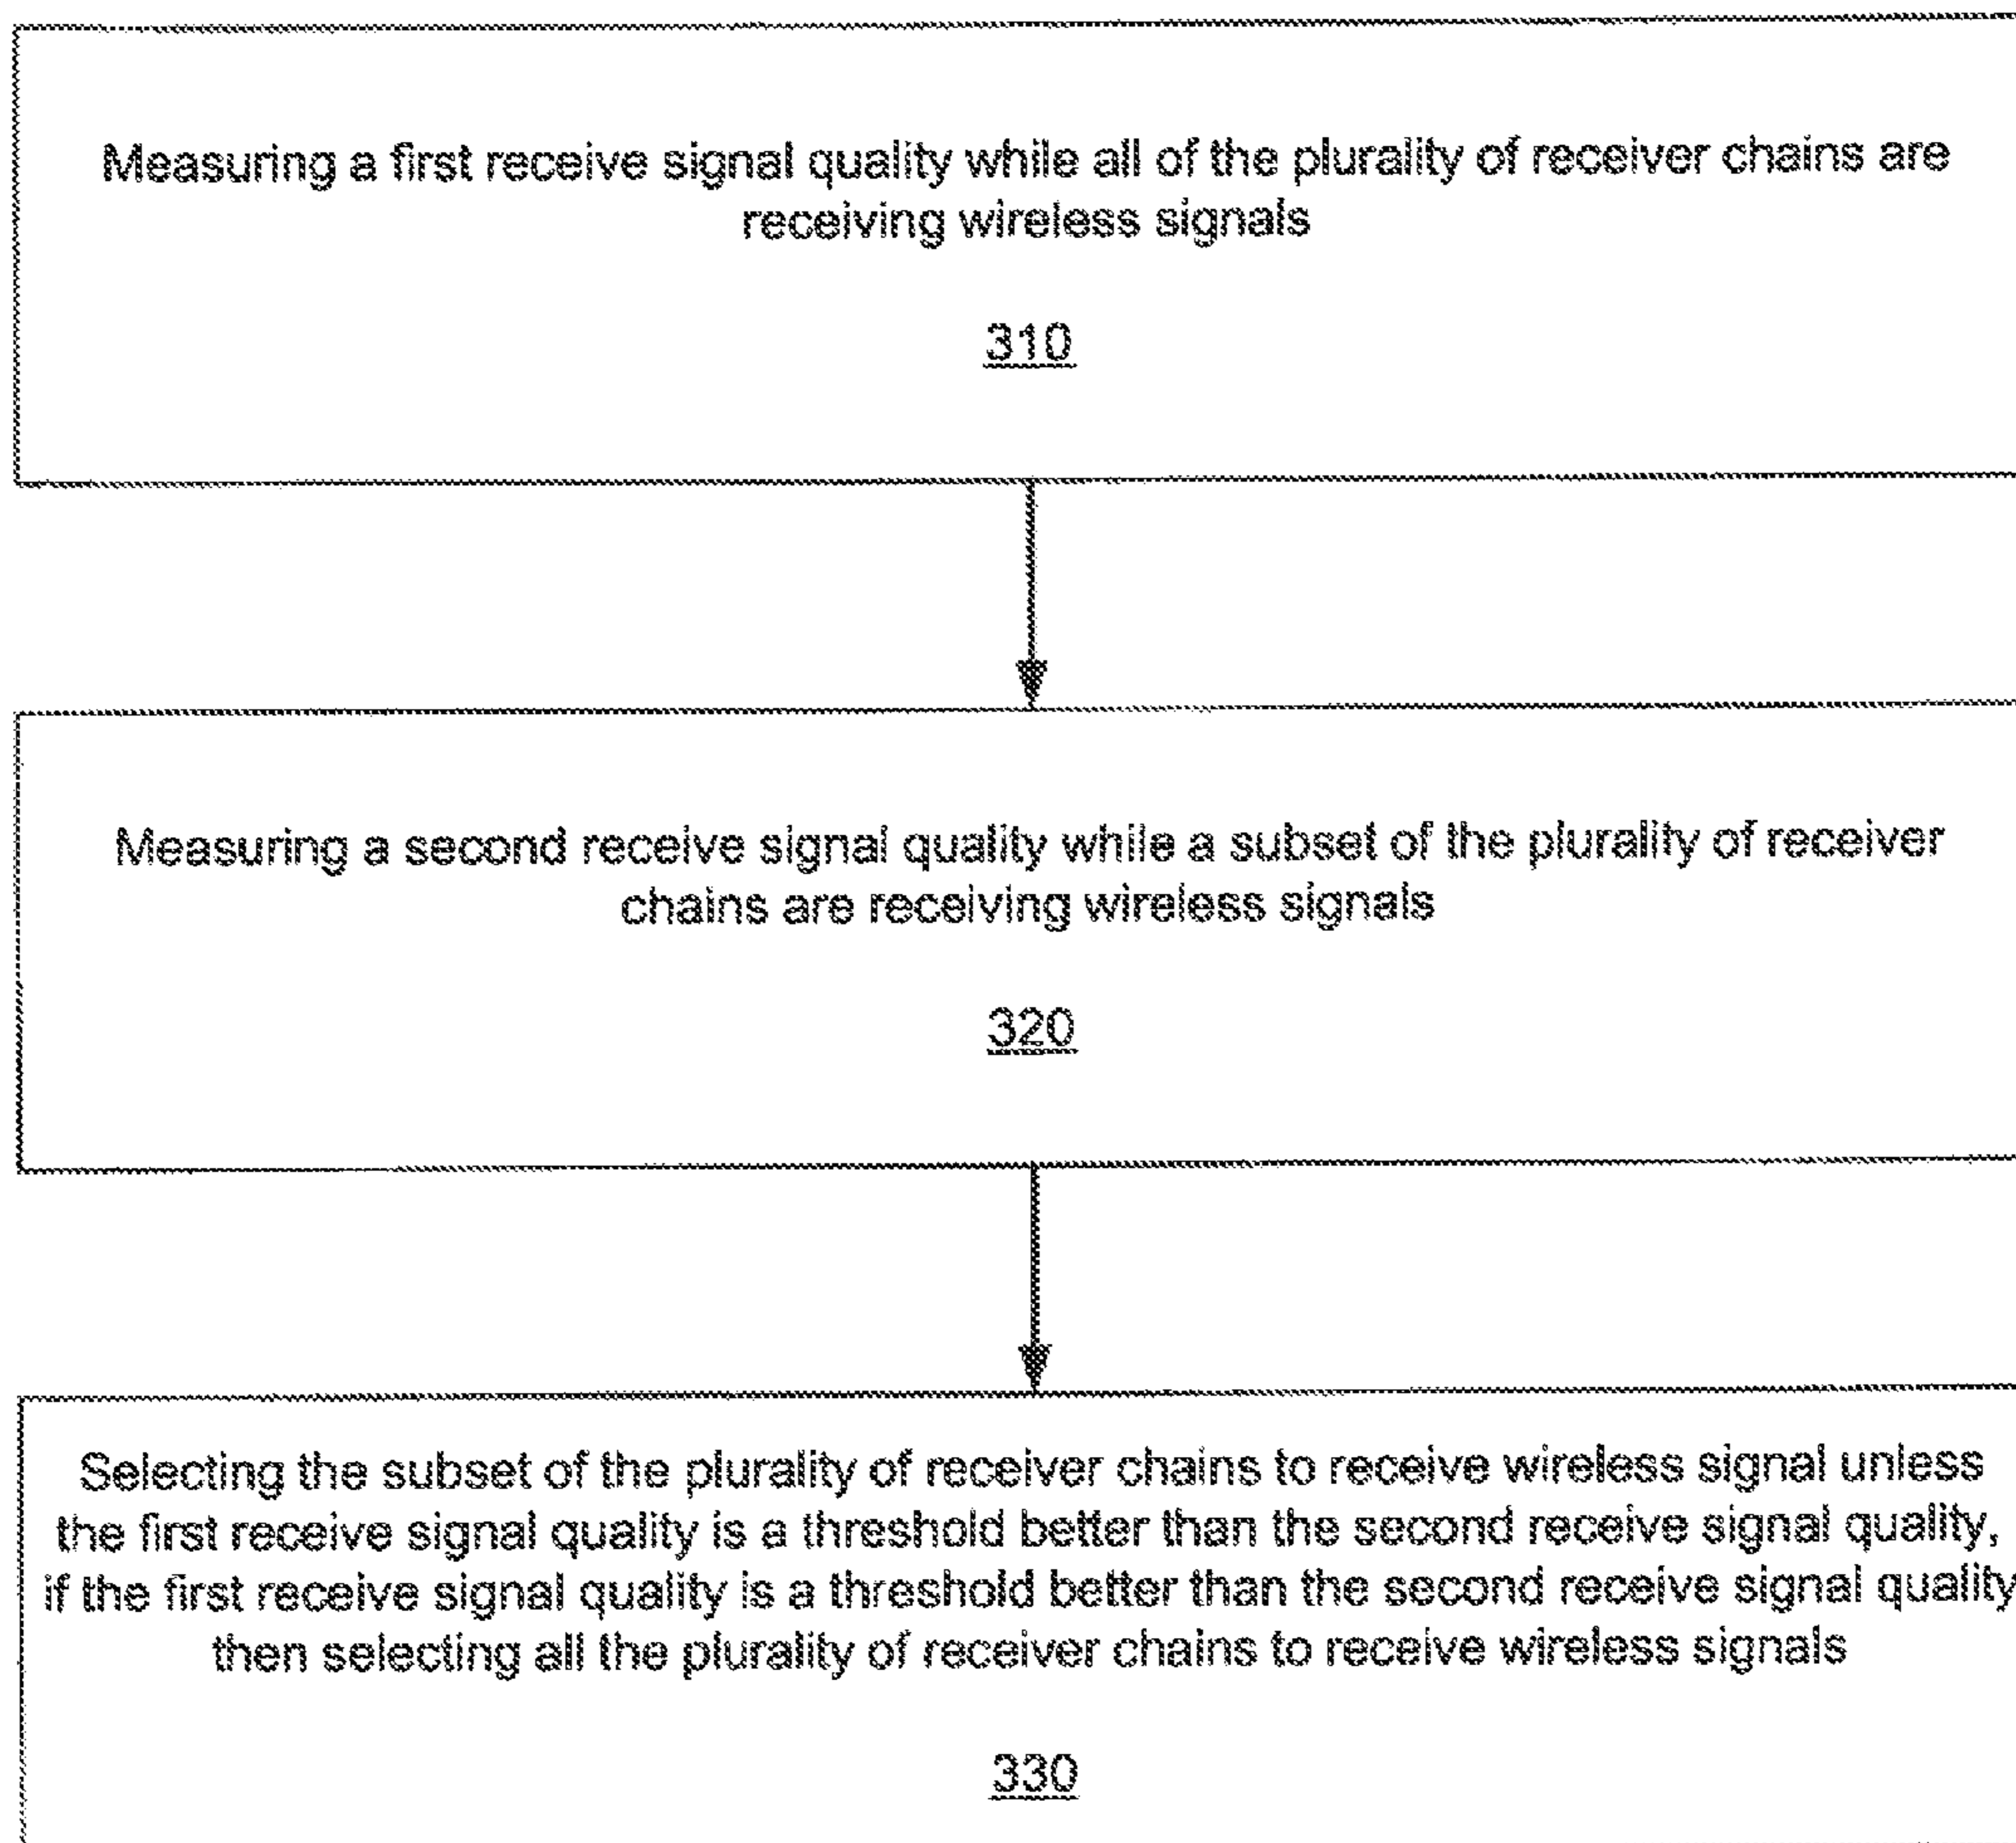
Measuring a first receive signal quality while all of the plurality of receiver chains are receiving wireless signals

310

Measuring a second receive signal quality while a subset of the plurality of receiver chains are receiving wireless signals

320

Selecting the subset of the plurality of receiver chains to receive wireless signal unless the first receive signal quality is a threshold better than the second receive signal quality, if the first receive signal quality is a threshold better than the second receive signal quality then selecting all the plurality of receiver chains to receive wireless signals

330